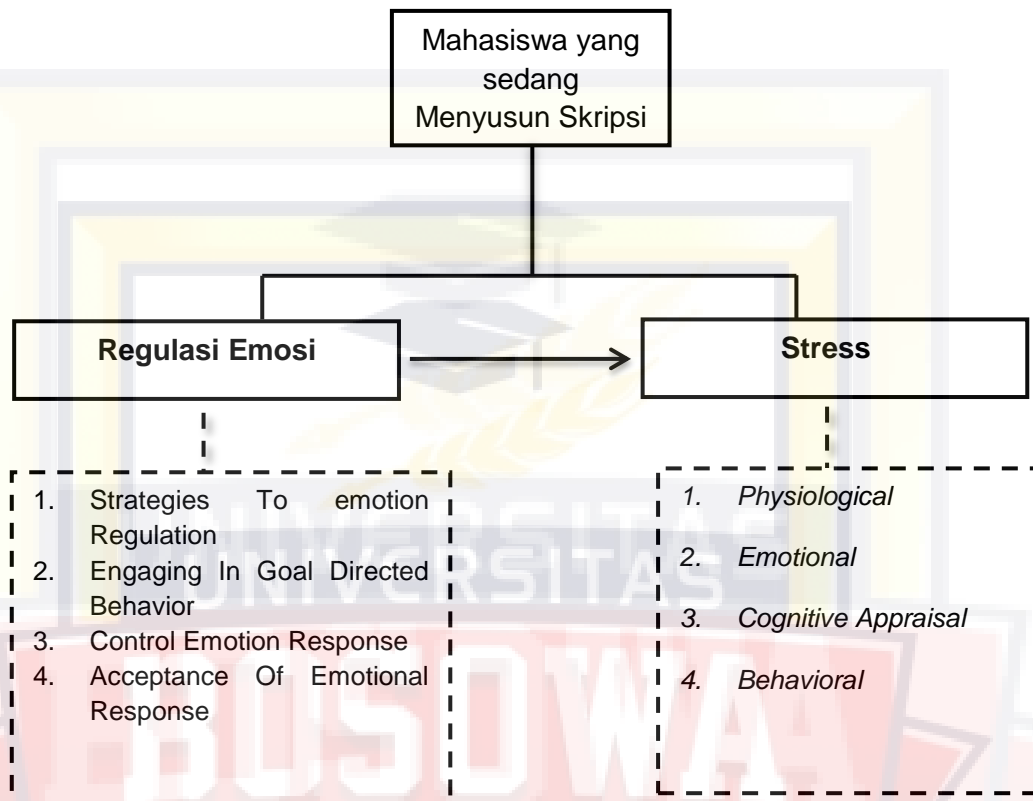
Mahasiswa yang sedang Menyusun Skripsi

Regulasi Emosi

Stress

1. Strategies To emotion Regulation
2. Engaging In Goal Directed Behavior
3. Control Emotion Response
4. Acceptance Of Emotional Response

1. Physiological
2. Emotional
3. Cognitive Appraisal
4. Behavioral

UNIVERSITAS
BOSOWA